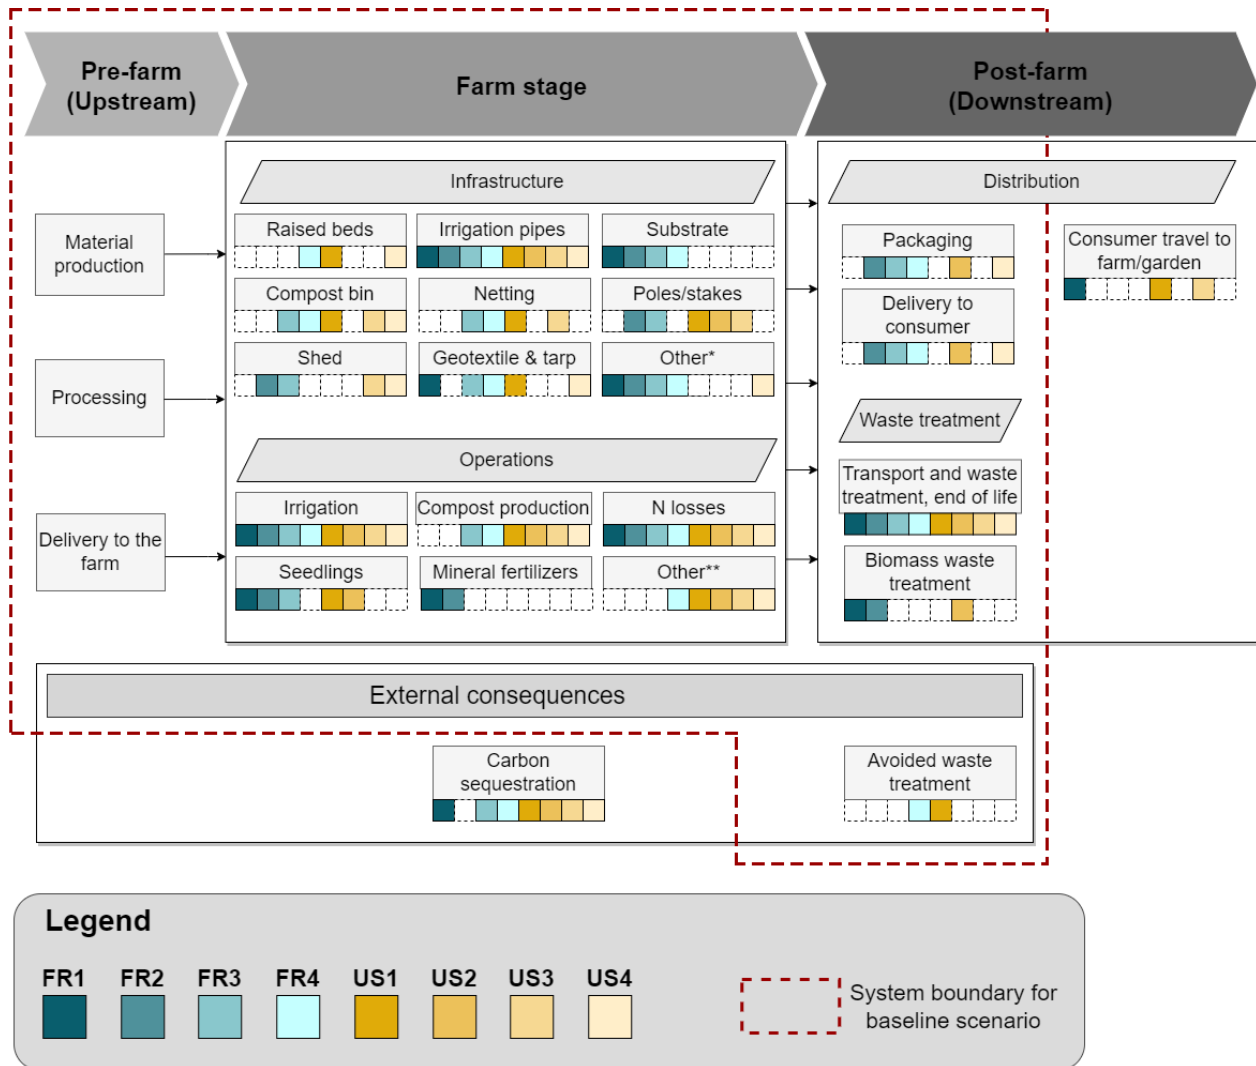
Pre-farm (Upstream)

Farm stage

Post-farm (Downstream)

Material production

Processing

Delivery to the farm

Infrastructure

Raised beds

Irrigation pipes

Substrate

Compost bin

Netting

Poles/stakes

Shed

Geotextile & tarp

Other*

Operations

Irrigation

Compost production

N losses

Seedlings

Mineral fertilizers

Other**

Distribution

Packaging

Delivery to consumer

Consumer travel to farm/garden

Waste treatment

Transport and waste treatment, end of life

Biomass waste treatment

External consequences

Carbon sequestration

Avoided waste treatment

Legend

FR1 FR2 FR3 FR4 US1 US2 US3 US4

System boundary for baseline scenario